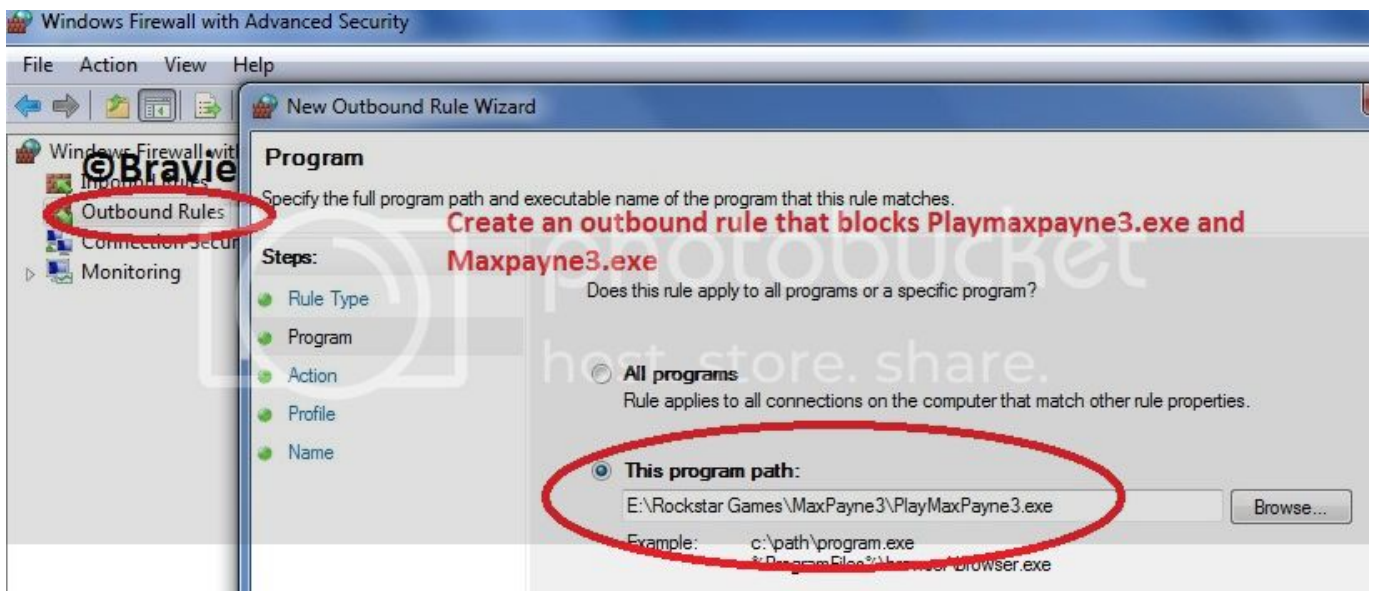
Windows Firewall with Advanced Security

File Action View Help

New Outbound Rule Wizard

Windows Firewall with

©Bravie

Inbound Rules

Outbound Rules

Connection Secur

Monitoring

Program

Specify the full program path and executable name of the program that this rule matches.

Create an outbound rule that blocks Playmaxpayne3.exe and Maxpayne3.exe

Steps:

Rule Type

Program

Action

Profile

Name

Does this rule apply to all programs or a specific program?

photobucket

host. store. share.

All programs

Rule applies to all connections on the computer that match other rule properties.

This program path:

E:\Rockstar Games\MaxPayne3\PlayMaxPayne3.exe

Browse...

Example: c:\path\program.exe

%ProgramFiles%\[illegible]\browser.exe